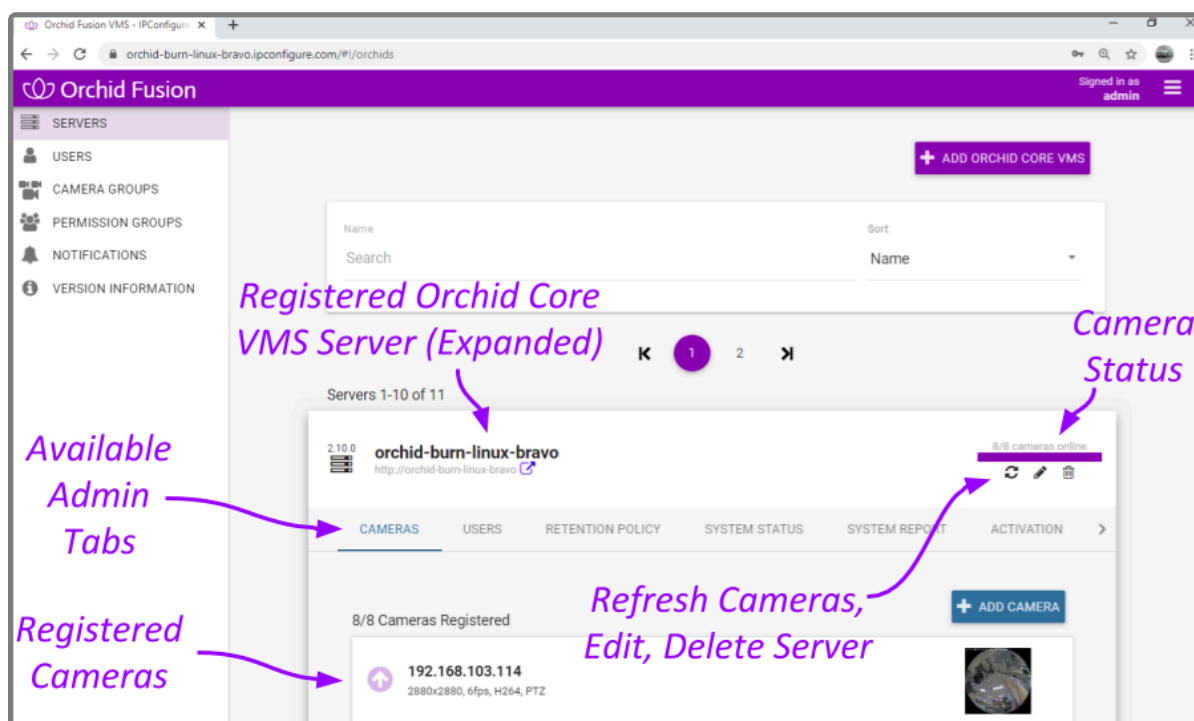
Orchid Fusion VMS - IPConfigure ×

orchid-burn-linux-bravo.ipconfigure.com/#!/orchids

Orchid Fusion

Signed in as admin

SERVERS

USERS

CAMERA GROUPS

PERMISSION GROUPS

NOTIFICATIONS

VERSION INFORMATION

ADD ORCHID CORE VMS

Name

Search

Sort

Name

Registered Orchid Core VMS Server (Expanded)

1 2

Camera Status

Servers 1-10 of 11

Available Admin Tabs

2.10.0

orchid-burn-linux-bravo

http://orchid-burn-linux-bravo

8/8 cameras online

CAMERAS USERS RETENTION POLICY SYSTEM STATUS SYSTEM REPORT ACTIVATION

8/8 Cameras Registered

Refresh Cameras, Edit, Delete Server

ADD CAMERA

Registered Cameras

192.168.103.114

2880x2880, 6fps, H264, PTZ